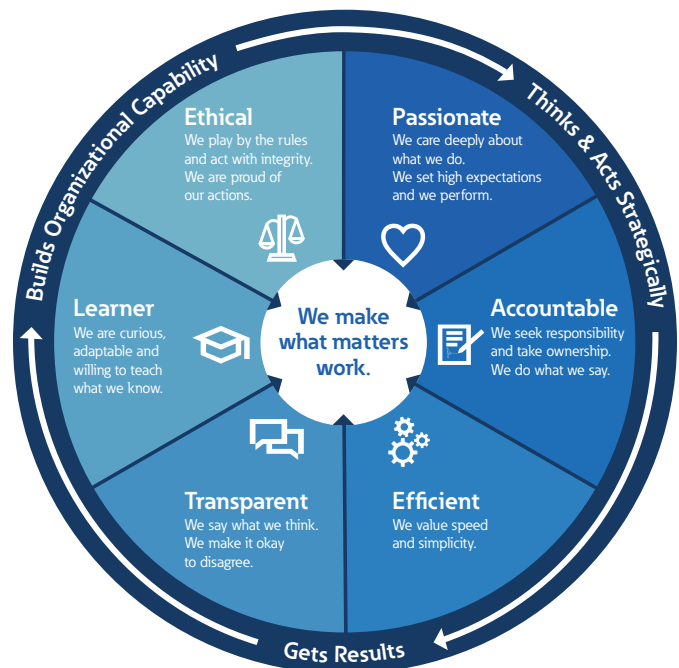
Builds Organizational Capability

Thinks & Acts Strategically

Gets Results

Ethical
We play by the rules and act with integrity. We are proud of our actions.

Passionate
We care deeply about what we do. We set high expectations and we perform.

Learner
We are curious, adaptable and willing to teach what we know.

We make what matters work.

Accountable
We seek responsibility and take ownership. We do what we say.

Transparent
We say what we think. We make it okay to disagree.

Efficient
We value speed and simplicity.